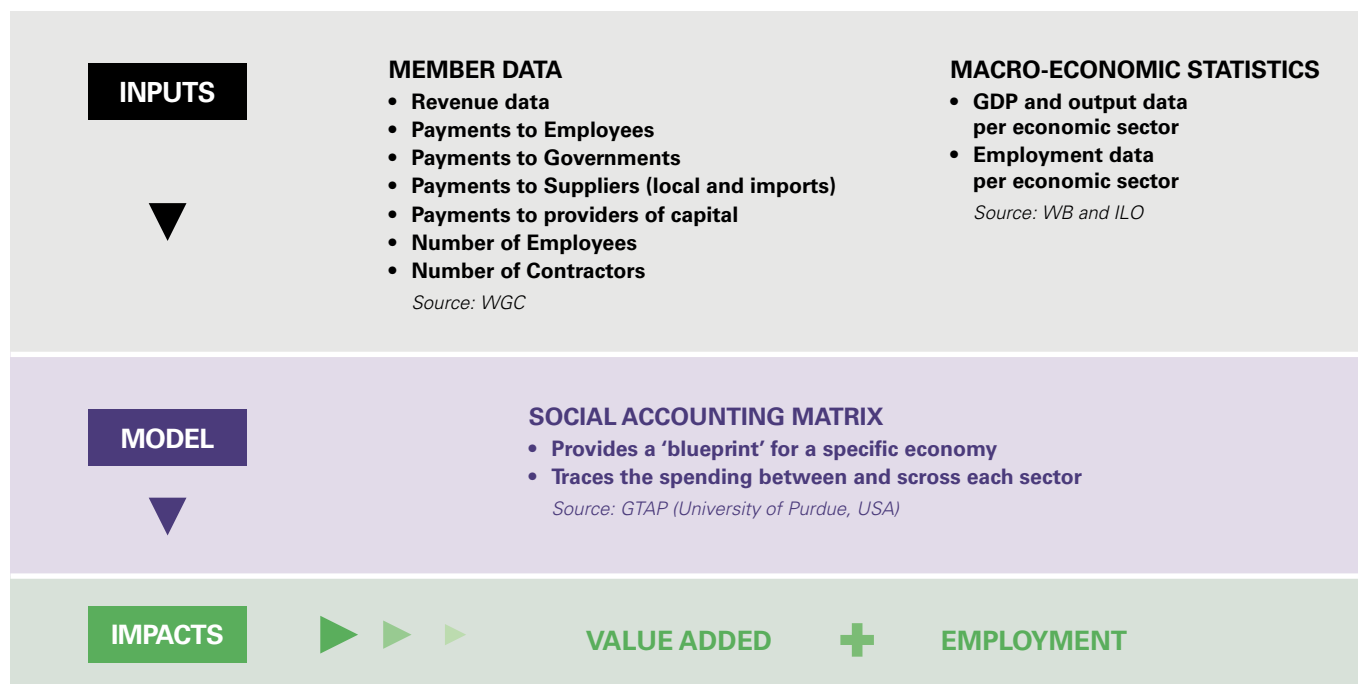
INPUTS

MEMBER DATA
• Revenue data
• Payments to Employees
• Payments to Governments
• Payments to Suppliers (local and imports)
• Payments to providers of capital
• Number of Employees
• Number of Contractors
Source: WGC

MACRO-ECONOMIC STATISTICS
• GDP and output data per economic sector
• Employment data per economic sector
Source: WB and ILO

MODEL

SOCIAL ACCOUNTING MATRIX
• Provides a 'blueprint' for a specific economy
• Traces the spending between and scross each sector
Source: GTAP (University of Purdue, USA)

IMPACTS

VALUE ADDED + EMPLOYMENT